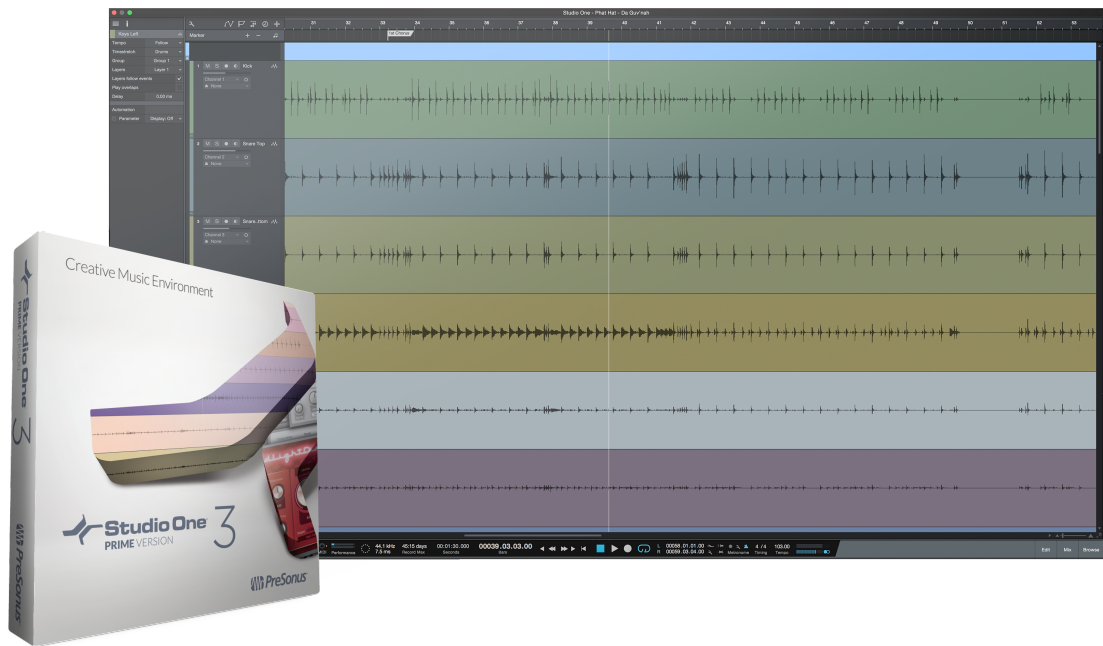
Studio One - Phat Hat - Da Guv'nah

Keys Left
Tempo Follow
Timestretch Drums
Group Group 1
Layers Layer 1
Layers follow events
Play overlaps
Delay 0.00 ms
Automation
Parameter Display: Off

Marker

1 M S Kick
Channel 1
None

2 M S Snare Top
Channel 2
None

3 M S Snare...tom
Channel 3
None

1st Chorus

Creative Music Environment

Studio One 3

Studio One 3
PRIME VERSION

PreSonus

PreSonus

44.1 kHz 7.5 ms
40:15 days Record Max
00:01:30.000 Seconds
00039.03.03.00 Bars
00058.01.01.00
00059.03.04.00
Metronome
4 / 4 Timing
103.00 Tempo
Performance
Edit Mix Browse